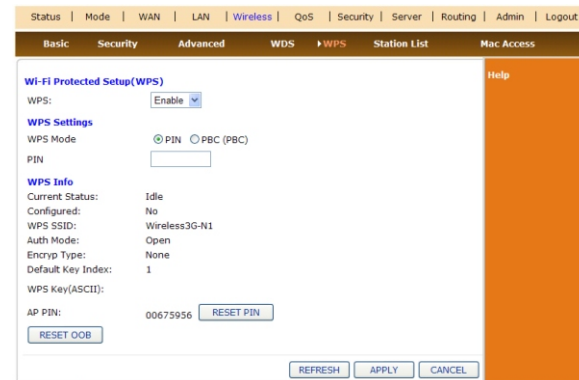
Status | Mode | WAN | LAN | Wireless | QoS | Security | Server | Routing | Admin | Logout

Basic Security Advanced WDS ▸WPS Station List Mac Access

Wi-Fi Protected Setup(WPS)

WPS: Enable

WPS Settings

WPS Mode PIN PBC (PBC)

PIN

WPS Info

Current Status: Idle

Configured: No

WPS SSID: Wireless3G-N1

Auth Mode: Open

Encryp Type: None

Default Key Index: 1

WPS Key(ASCII):

AP PIN: 00675956 RESET PIN

RESET OOB

REFRESH APPLY CANCEL

Help